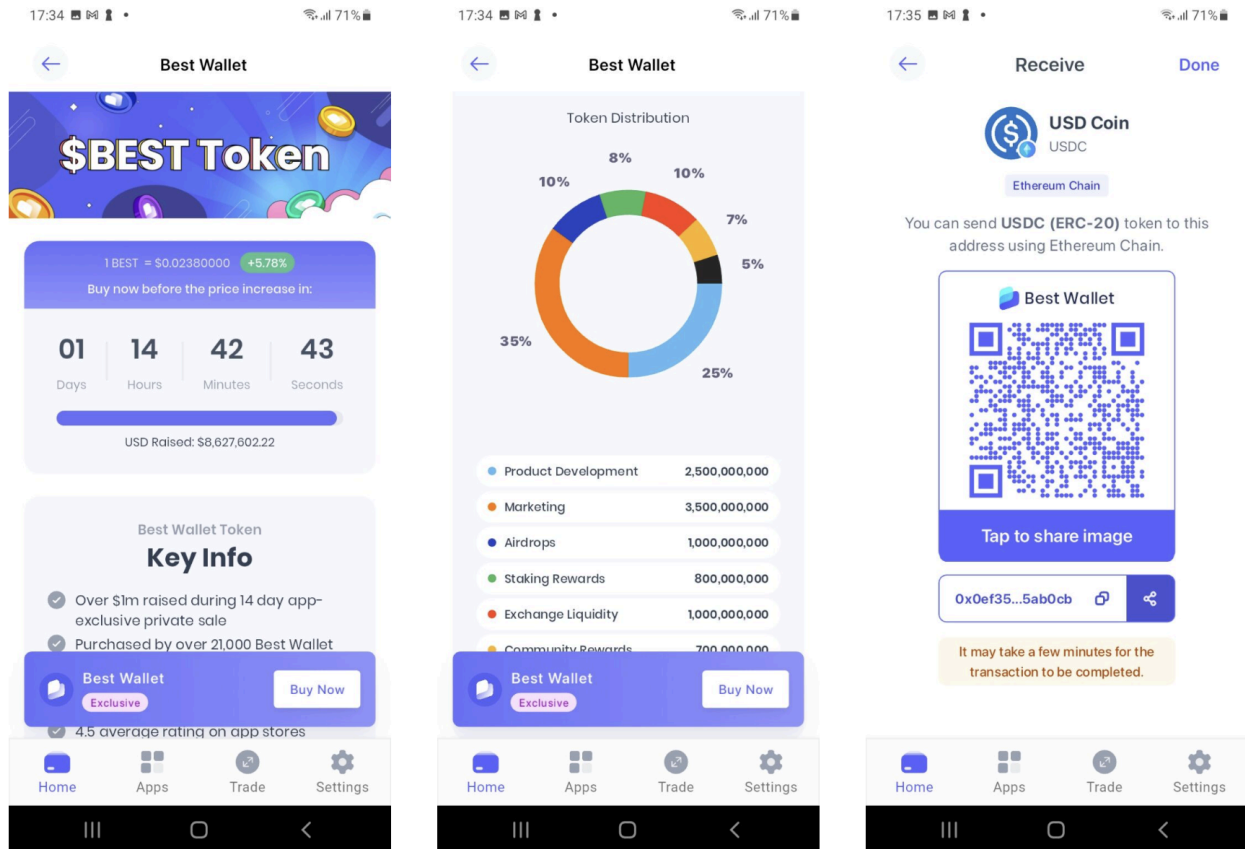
17:34 71%

Best Wallet

$BEST Token

1 BEST = $0.02380000 +5.78%
Buy now before the price increase in:

01 Days 14 Hours 42 Minutes 43 Seconds

USD Raised: $8,627,602.22

Best Wallet Token
Key Info

Over $1m raised during 14 day app-exclusive private sale
Purchased by over 21,000 Best Wallet

Best Wallet Exclusive Buy Now

4.5 average rating on app stores

Home Apps Trade Settings

17:34 71%

Best Wallet

Token Distribution

8%
10%
10%
7%
5%
35%
25%

| | |
|---|---|
| Product Development | 2,500,000,000 |
| Marketing | 3,500,000,000 |
| Airdrops | 1,000,000,000 |
| Staking Rewards | 800,000,000 |
| Exchange Liquidity | 1,000,000,000 |
| Community Rewards | 700,000,000 |

Best Wallet Exclusive Buy Now

Home Apps Trade Settings

17:35 71%

Receive Done

USD Coin
USDC

Ethereum Chain

You can send USDC (ERC-20) token to this address using Ethereum Chain.

Best Wallet

Tap to share image

0x0ef35...5ab0cb

It may take a few minutes for the transaction to be completed.

Home Apps Trade Settings